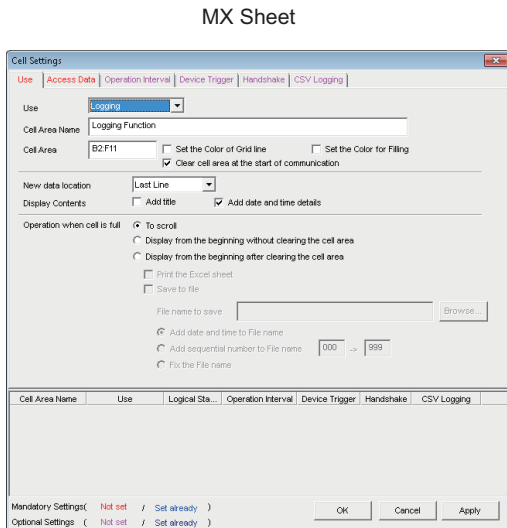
MX Sheet

Cell Settings

Use | Access Data | Operation Interval | Device Trigger | Handshake | CSV Logging

Use Logging

Cell Area Name Logging Function

Cell Area B2:F11 Set the Color of Grid line Set the Color for Filling

Clear cell area at the start of communication

New data location Last Line

Display Contents Add title Add date and time details

Operation when cell is full To scroll

Display from the beginning without clearing the cell area

Display from the beginning after clearing the cell area

Print the Excel sheet

Save to file

File name to save Browse...

Add date and time to File name

Add sequential number to File name 000 -> 999

Fix the File name

| Cell Area Name | Use | Logical Sta... | Operation Interval | Device Trigger | Handshake | CSV Logging |
|---|---|---|---|---|---|---|

Mandatory Settings( Not set / Set already )

Optional Settings ( Not set / Set already )

OK Cancel Apply